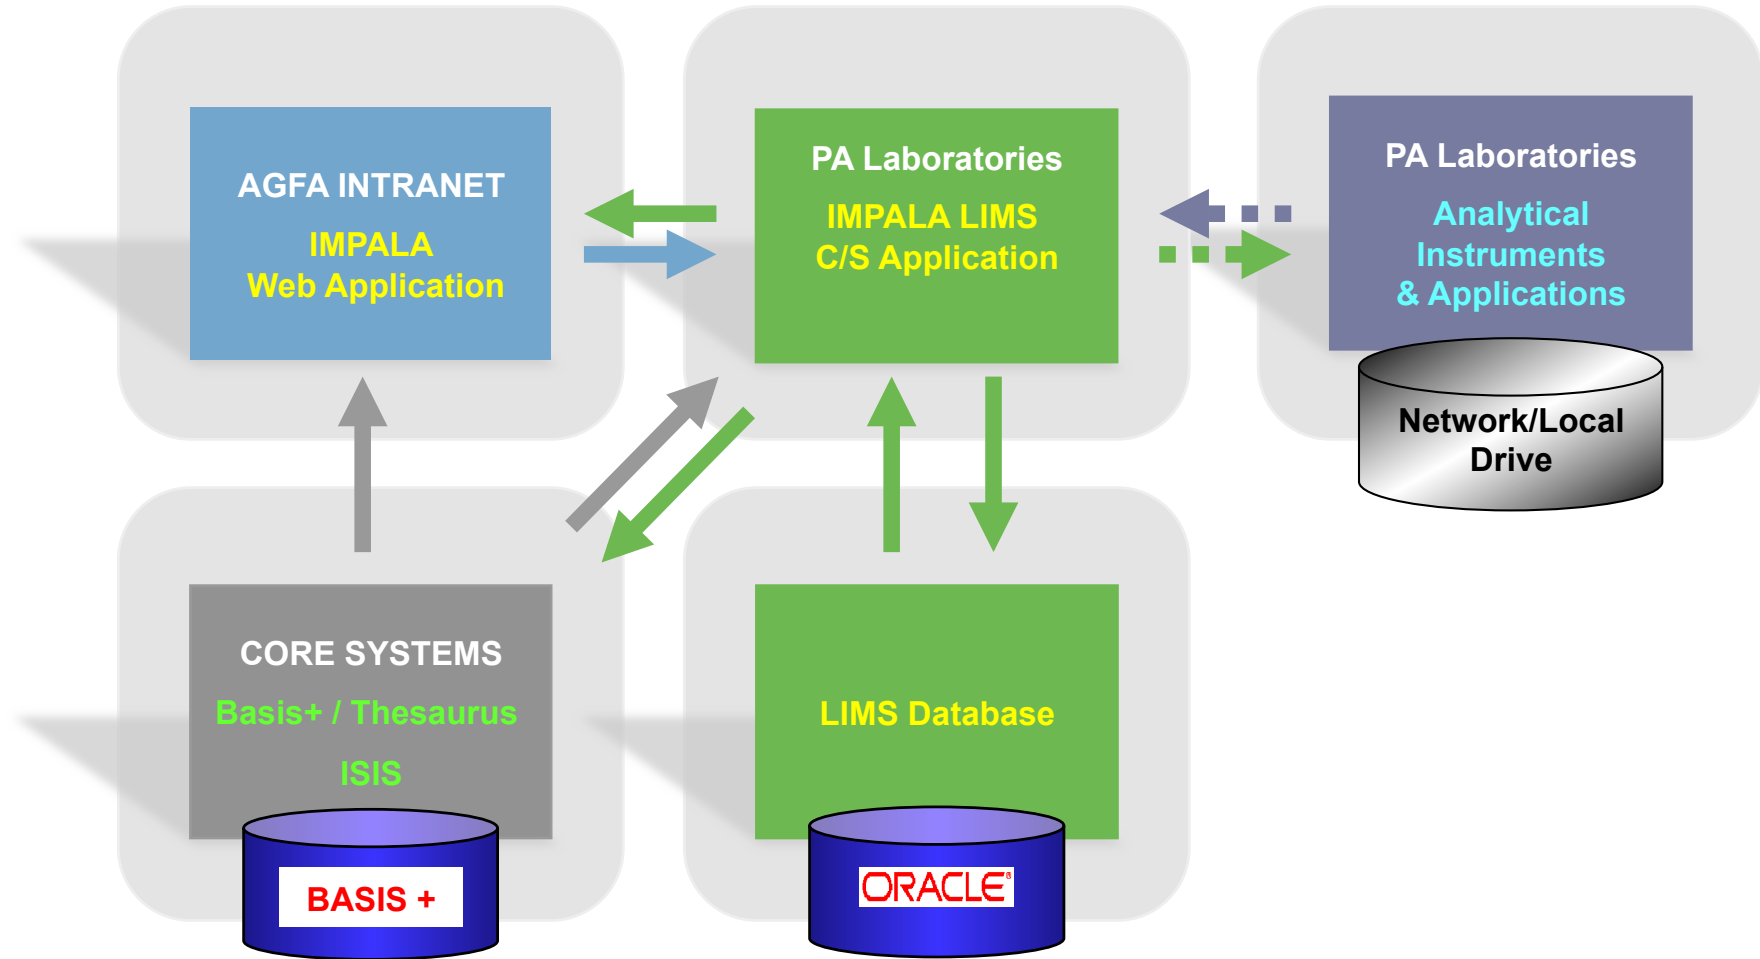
AGFA INTRANET

IMPALA
Web Application

PA Laboratories

IMPALA LIMS
C/S Application

PA Laboratories

Analytical
Instruments
& Applications

Network/Local
Drive

CORE SYSTEMS

Basis+ / Thesaurus

ISIS

BASIS +

LIMS Database

ORACLE